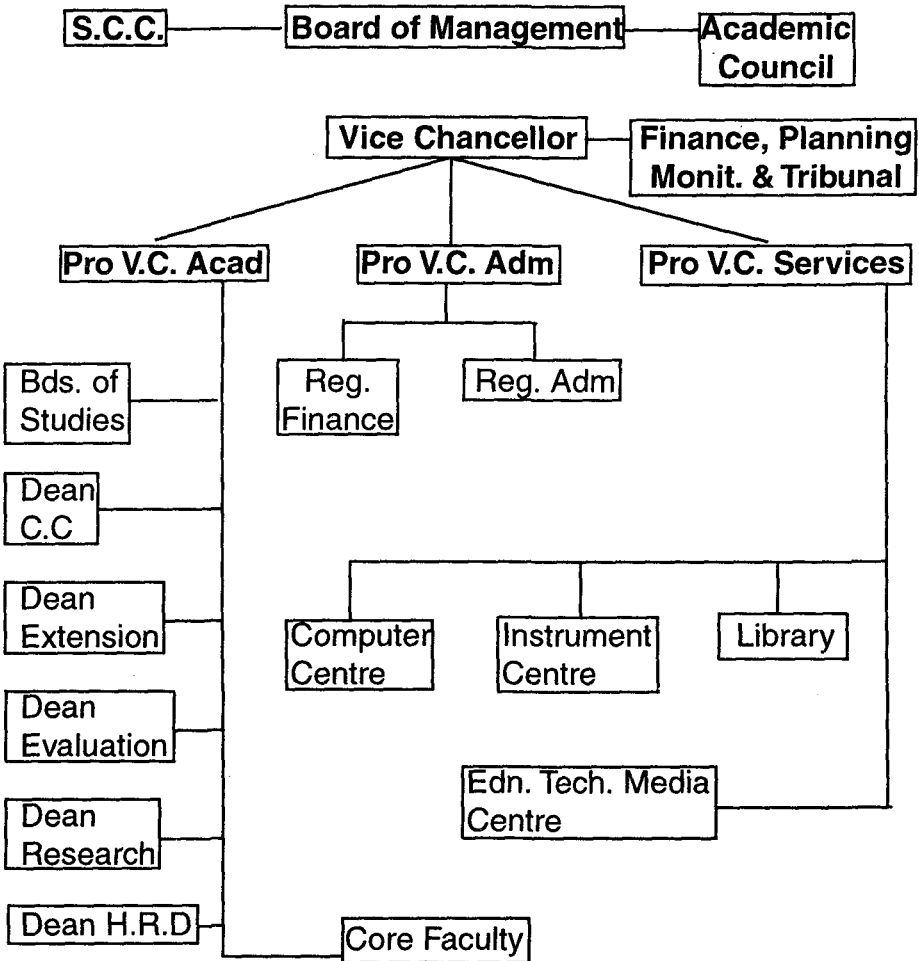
S.C.C.

Board of Management

Academic Council

Vice Chancellor

Finance, Planning Monit. & Tribunal

Pro V.C. Acad

Pro V.C. Adm

Pro V.C. Services

Bds. of Studies

Reg. Finance

Reg. Adm

Dean C.C

Dean Extension

Computer Centre

Instrument Centre

Library

Dean Evaluation

Edn. Tech. Media Centre

Dean Research

Dean H.R.D

Core Faculty